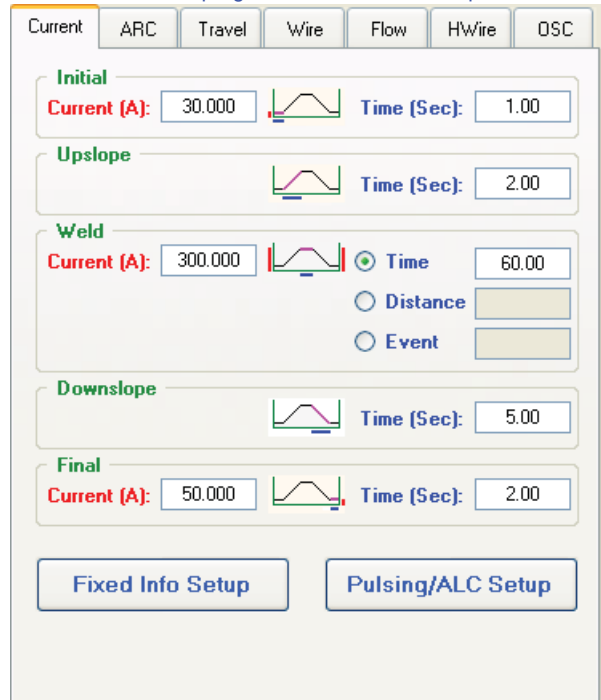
Current | ARC | Travel | Wire | Flow | HWire | OSC

Initial
Current (A): 30.000 Time (Sec): 1.00

Upslope
Time (Sec): 2.00

Weld
Current (A): 300.000
Time 60.00
Distance
Event

Downslope
Time (Sec): 5.00

Final
Current (A): 50.000 Time (Sec): 2.00

Fixed Info Setup
Pulsing/ALC Setup